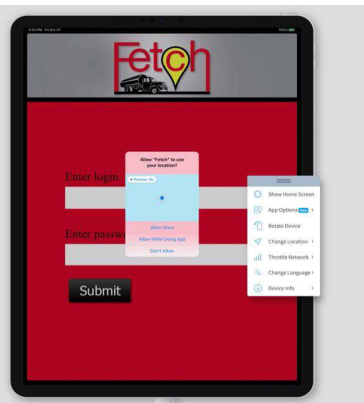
Fetch

Enter login

Enter passw

Submit

Allow "Fetch" to use your location?

Precise: On

Allow Once

Allow While Using App

Don't Allow

Show Home Screen

App Options

Rotate Device

Change Location

Throttle Network

Change Language

Device Info